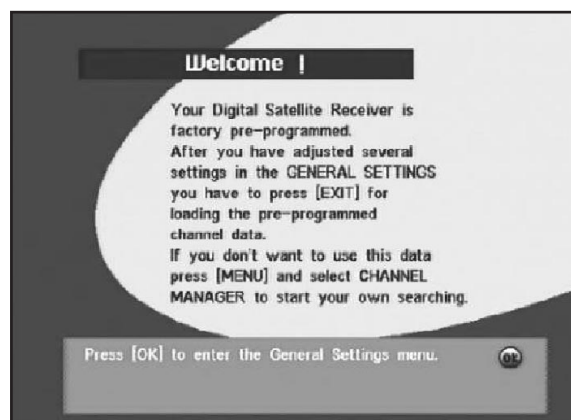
Welcome !

Your Digital Satellite Receiver is factory pre-programmed.
After you have adjusted several settings in the GENERAL SETTINGS you have to press [EXIT] for loading the pre-programmed channel data.
If you don't want to use this data press [MENU] and select CHANNEL MANAGER to start your own searching.

Press [OK] to enter the General Settings menu.

OK